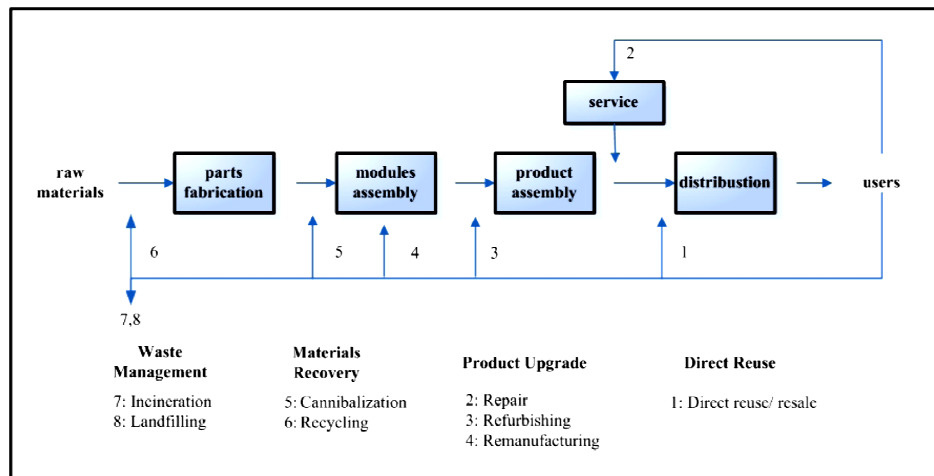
2

service

raw materials

parts fabrication

modules assembly

product assembly

distribustion

users

6

5

4

3

1

7,8

Waste Management

7: Incineration
8: Landfilling

Materials Recovery

5: Cannibalization
6: Recycling

Product Upgrade

2: Repair
3: Refurbishing
4: Remanufacturing

Direct Reuse

1: Direct reuse/ resale